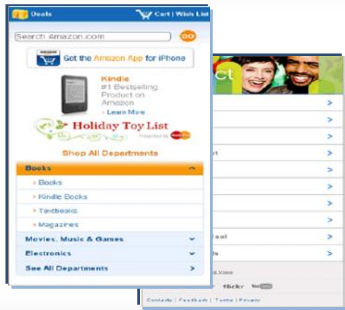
Deals

Cart | Wish List

Search Amazon.com

GO

amazon

Get the Amazon App for iPhone

Kindle

#1 Bestselling Product on Amazon

› Learn More

Holiday Toy List

Shop All Departments

Books

› Books

› Kindle Books

› Textbooks

› Magazines

Movies, Music & Games

Electronics

See All Departments

ct

>

>

>

t

>

>

>

>

>

>

>

Flickr

YouTube

Contacts | Facebook | Terms | Privacy